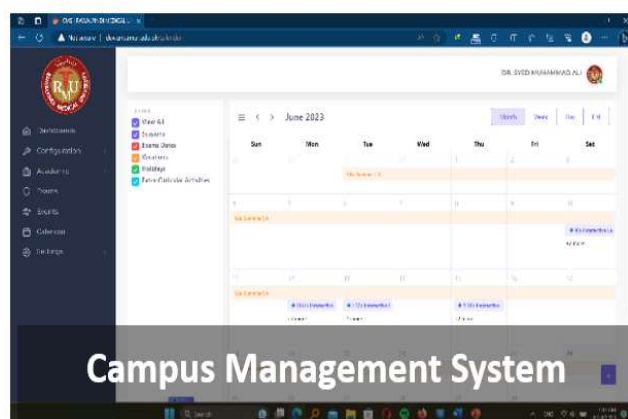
Not secure

R.J.U
MEDICAL

DR. SYED MUHAMMAD ALI

Dashboards
Configuration
Academics
Exams
Events
Calendar
Exchange

View All
Sessions
Exams Dates
Vacations
Holidays
Extra Calendar Activities

June 2023

Month
Week
Day
List

| Sun | Mon | Tue | Wed | Thu | Fri | Sat |
|---|---|---|---|---|---|---|

Campus Management System